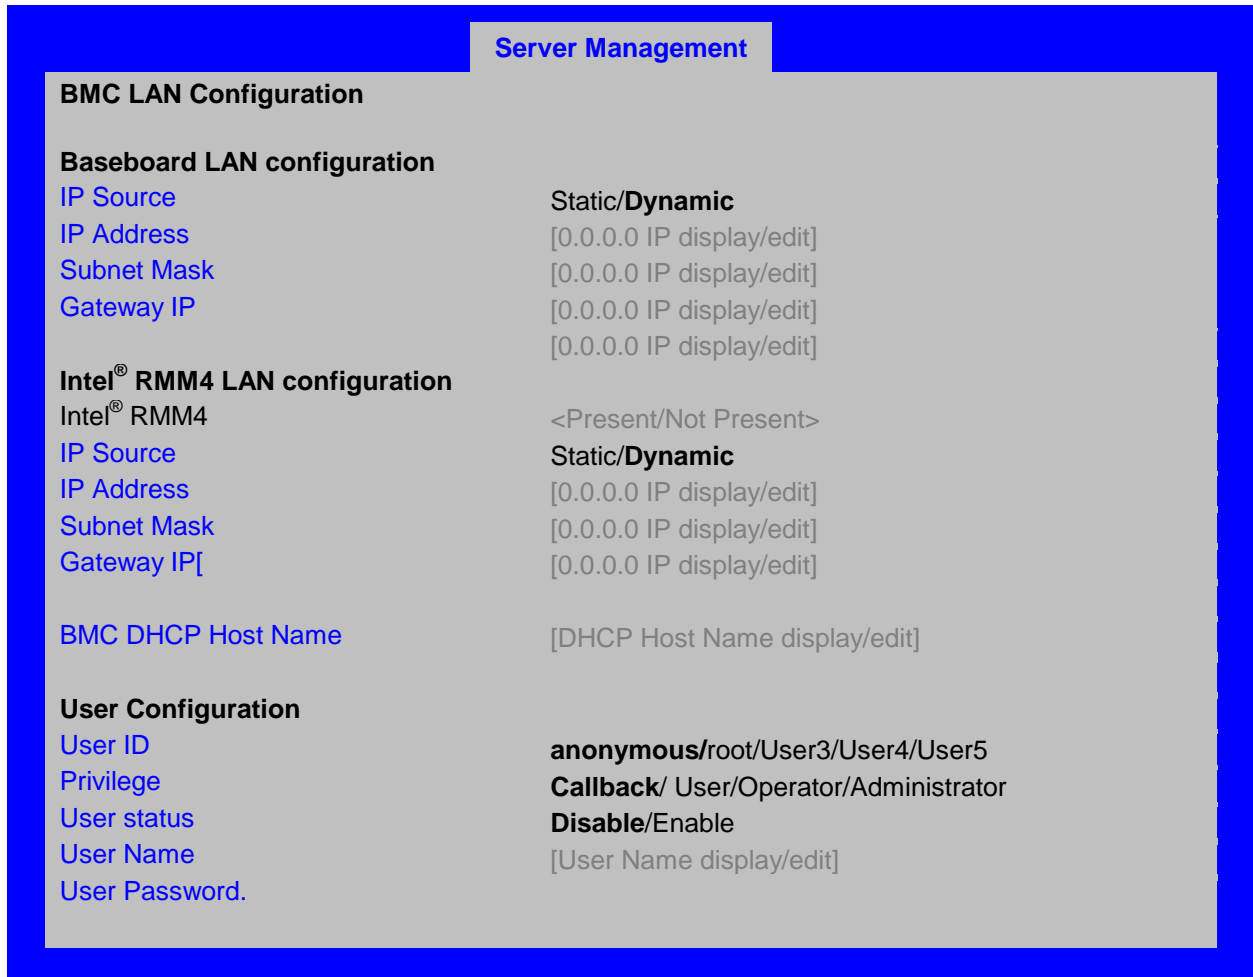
Server Management

BMC LAN Configuration

Baseboard LAN configuration

| | |
|---|---|
| IP Source | Static/Dynamic |
| IP Address | [0.0.0.0 IP display/edit] |
| Subnet Mask | [0.0.0.0 IP display/edit] |
| Gateway IP | [0.0.0.0 IP display/edit] |
| | [0.0.0.0 IP display/edit] |

Intel® RMM4 LAN configuration

| | |
|---|---|
| Intel® RMM4 | <Present/Not Present> |
| IP Source | Static/Dynamic |
| IP Address | [0.0.0.0 IP display/edit] |
| Subnet Mask | [0.0.0.0 IP display/edit] |
| Gateway IP[ | [0.0.0.0 IP display/edit] |

| | |
|---|---|
| BMC DHCP Host Name | [DHCP Host Name display/edit] |

User Configuration

| | |
|---|---|
| User ID | anonymous/root/User3/User4/User5 |
| Privilege | Callback/ User/Operator/Administrator |
| User status | Disable/Enable |
| User Name | [User Name display/edit] |
| User Password. | |